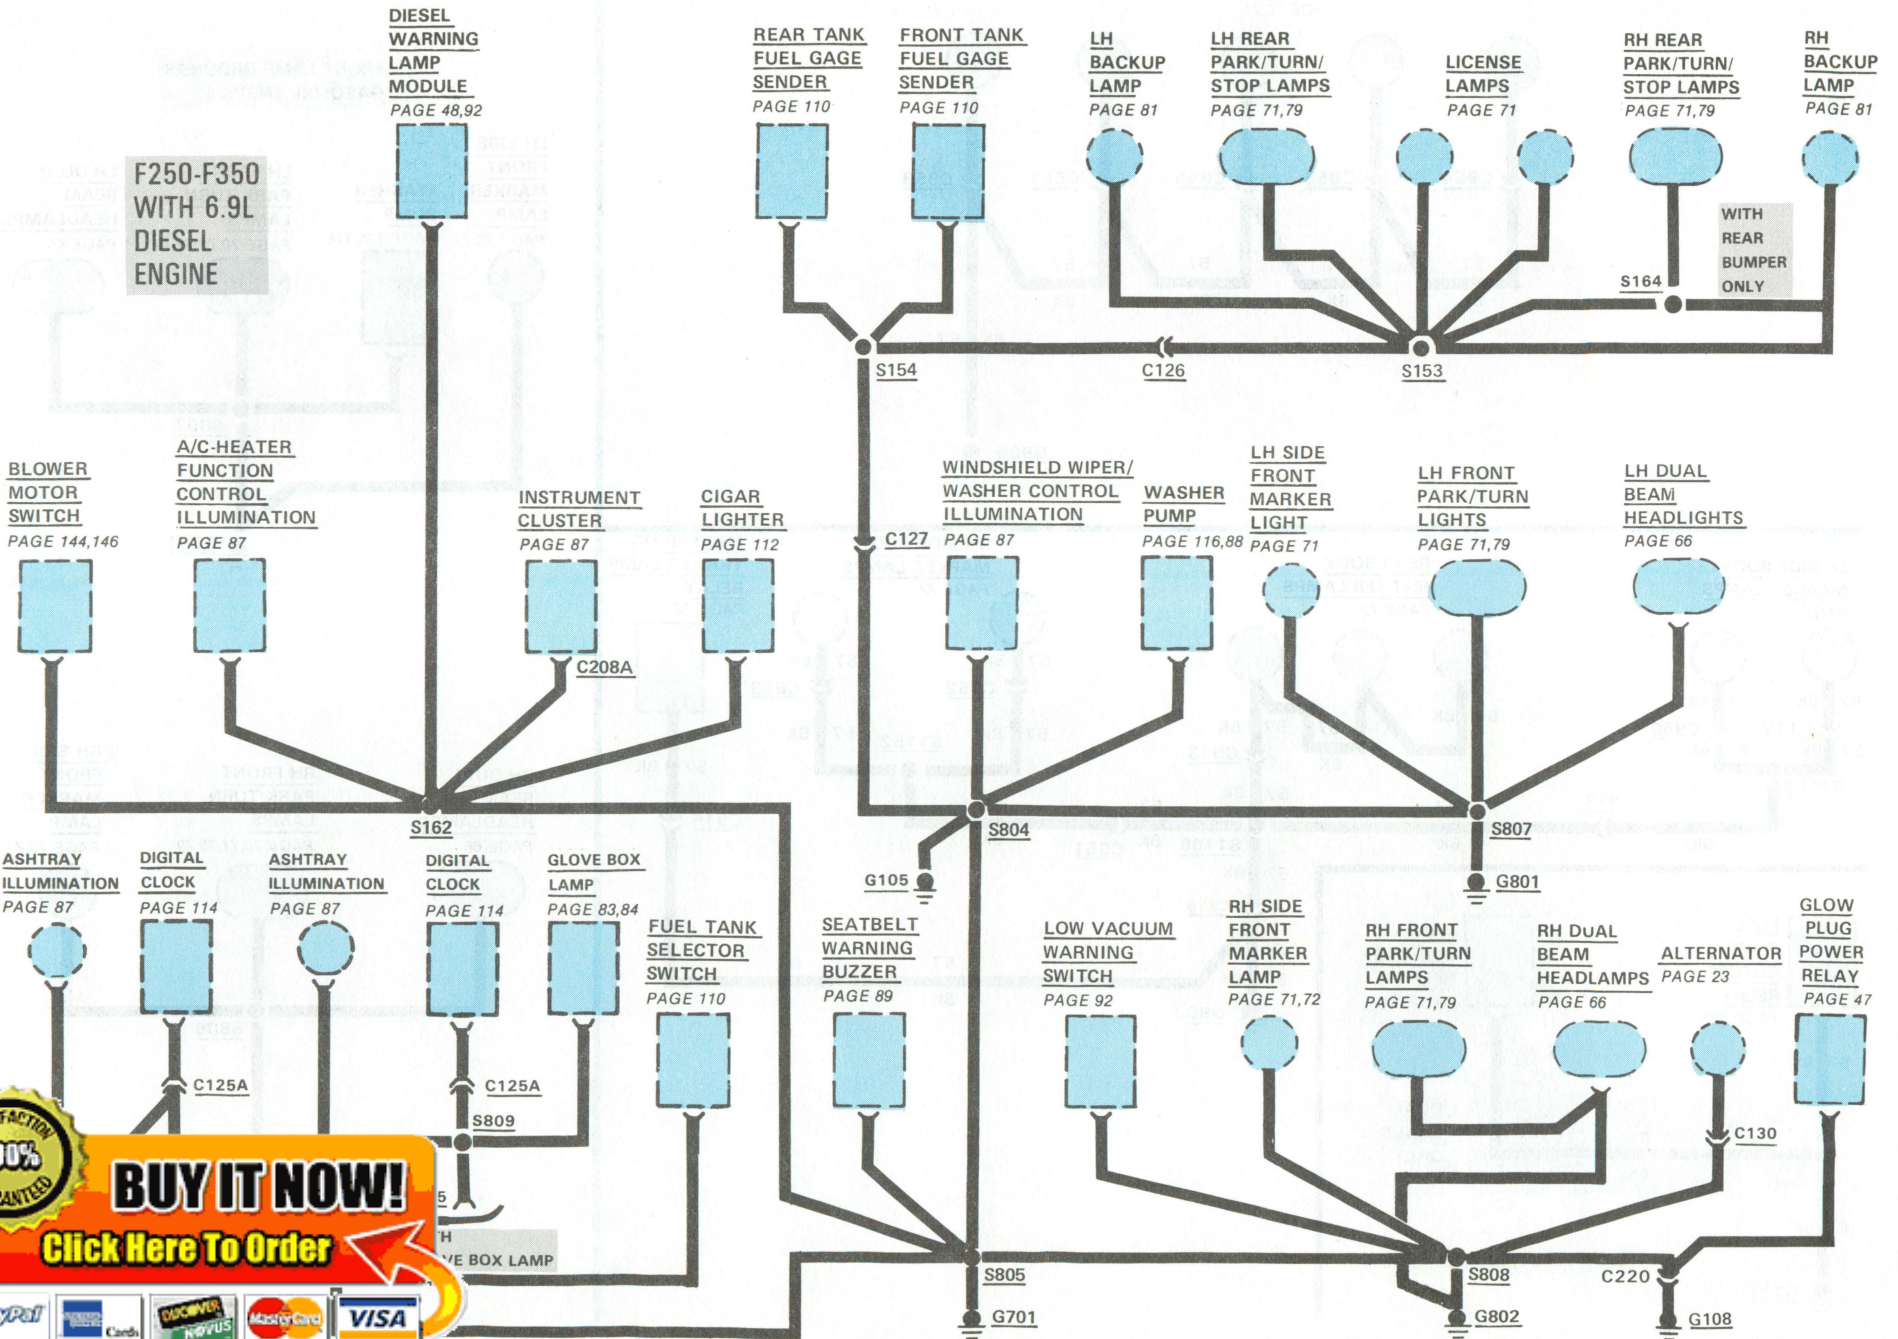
DIESEL WARNING LAMP MODULE
PAGE 48,92

REAR TANK FUEL GAGE SENDER
PAGE 110

FRONT TANK FUEL GAGE SENDER
PAGE 110

LH BACKUP LAMP
PAGE 81

LH REAR PARK/TURN/ STOP LAMPS
PAGE 71,79

LICENSE LAMPS
PAGE 71

RH REAR PARK/TURN/ STOP LAMPS
PAGE 71,79

RH BACKUP LAMP
PAGE 81

F250-F350 WITH 6.9L DIESEL ENGINE

WITH REAR BUMPER ONLY

S164

S154

C126

S153

BLOWER MOTOR SWITCH
PAGE 144,146

A/C-HEATER FUNCTION CONTROL ILLUMINATION
PAGE 87

INSTRUMENT CLUSTER
PAGE 87

CIGAR LIGHTER
PAGE 112

C127

WINDSHIELD WIPER/ WASHER CONTROL ILLUMINATION
PAGE 87

WASHER PUMP
PAGE 116,88

LH SIDE FRONT MARKER LIGHT
PAGE 71

LH FRONT PARK/TURN LIGHTS
PAGE 71,79

LH DUAL BEAM HEADLIGHTS
PAGE 66

C208A

S162

S804

S807

G105

G801

ASHTRAY ILLUMINATION
PAGE 87

DIGITAL CLOCK
PAGE 114

ASHTRAY ILLUMINATION
PAGE 87

DIGITAL CLOCK
PAGE 114

GLOVE BOX LAMP
PAGE 83,84

FUEL TANK SELECTOR SWITCH
PAGE 110

SEATBELT WARNING BUZZER
PAGE 89

LOW VACUUM WARNING SWITCH
PAGE 92

RH SIDE FRONT MARKER LAMP
PAGE 71,72

RH FRONT PARK/TURN LAMPS
PAGE 71,79

RH DUAL BEAM HEADLAMPS
PAGE 66

ALTERNATOR
PAGE 23

GLOW PLUG POWER RELAY
PAGE 47

C125A

C125A

S809

C130

5

H
VE BOX LAMP

S805

S808

C220

G701

G802

G108

BUY IT NOW!
Click Here To Order

Cards
DISCOVER NOVUS
MasterCard
VISA